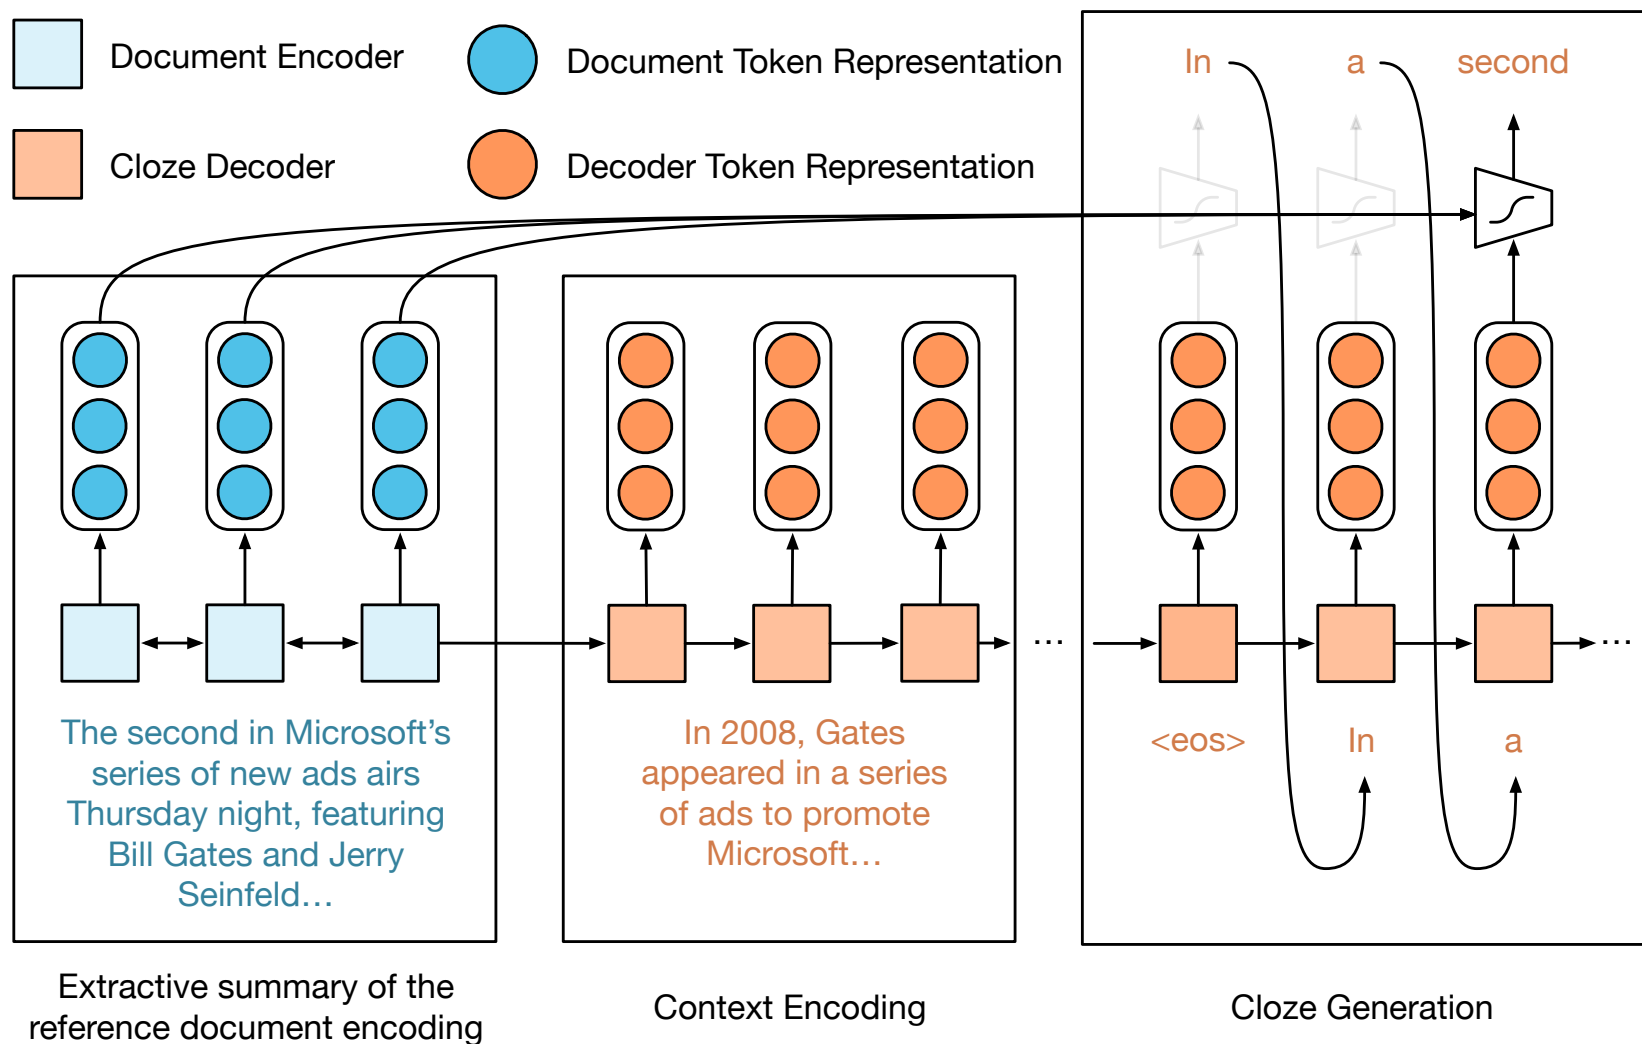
Document Encoder

Document Token Representation

Cloze Decoder

Decoder Token Representation

In

a

second

The second in Microsoft's series of new ads airs Thursday night, featuring Bill Gates and Jerry Seinfeld…

In 2008, Gates appeared in a series of ads to promote Microsoft…

…

…

<eos>

In

a

Extractive summary of the reference document encoding

Context Encoding

Cloze Generation